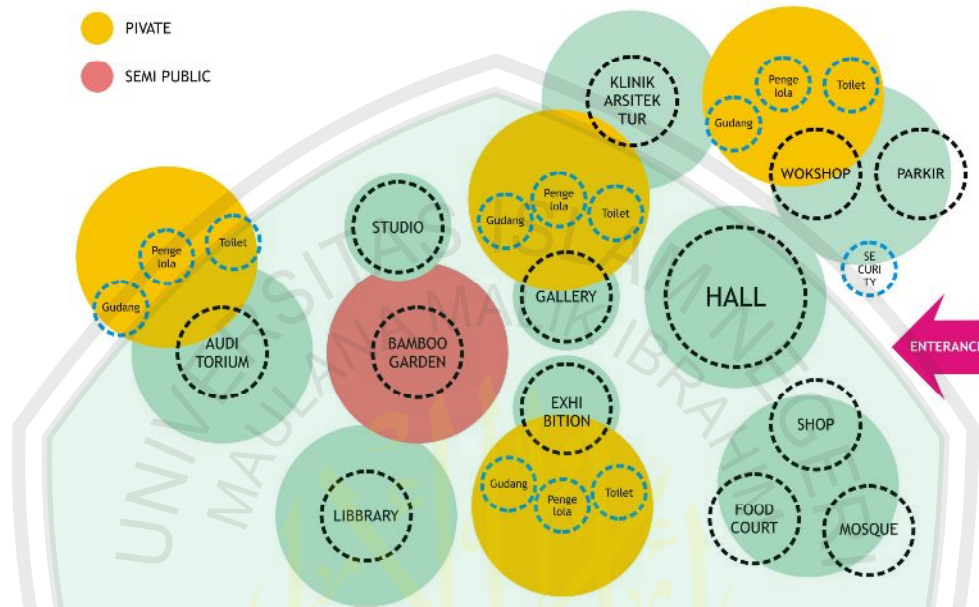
PIVATE

SEMI PUBLIC

KLINIK ARSITEK TUR

Penge lola

Toilet

Gudang

WOKSHOP

PARKIR

Penge lola

Toilet

Gudang

STUDIO

Penge lola

Toilet

Gudang

GALLERY

SE CURI TY

HALL

ENTERANC

AUDI TORIUM

BAMBOO GARDEN

EXHI BITION

SHOP

Gudang

Penge lola

Toilet

LIBBRARY

FOOD COURT

MOSQUE

UNIVERSITAS ISLAM NEGERI MAULANA MALIK IBRAHIM